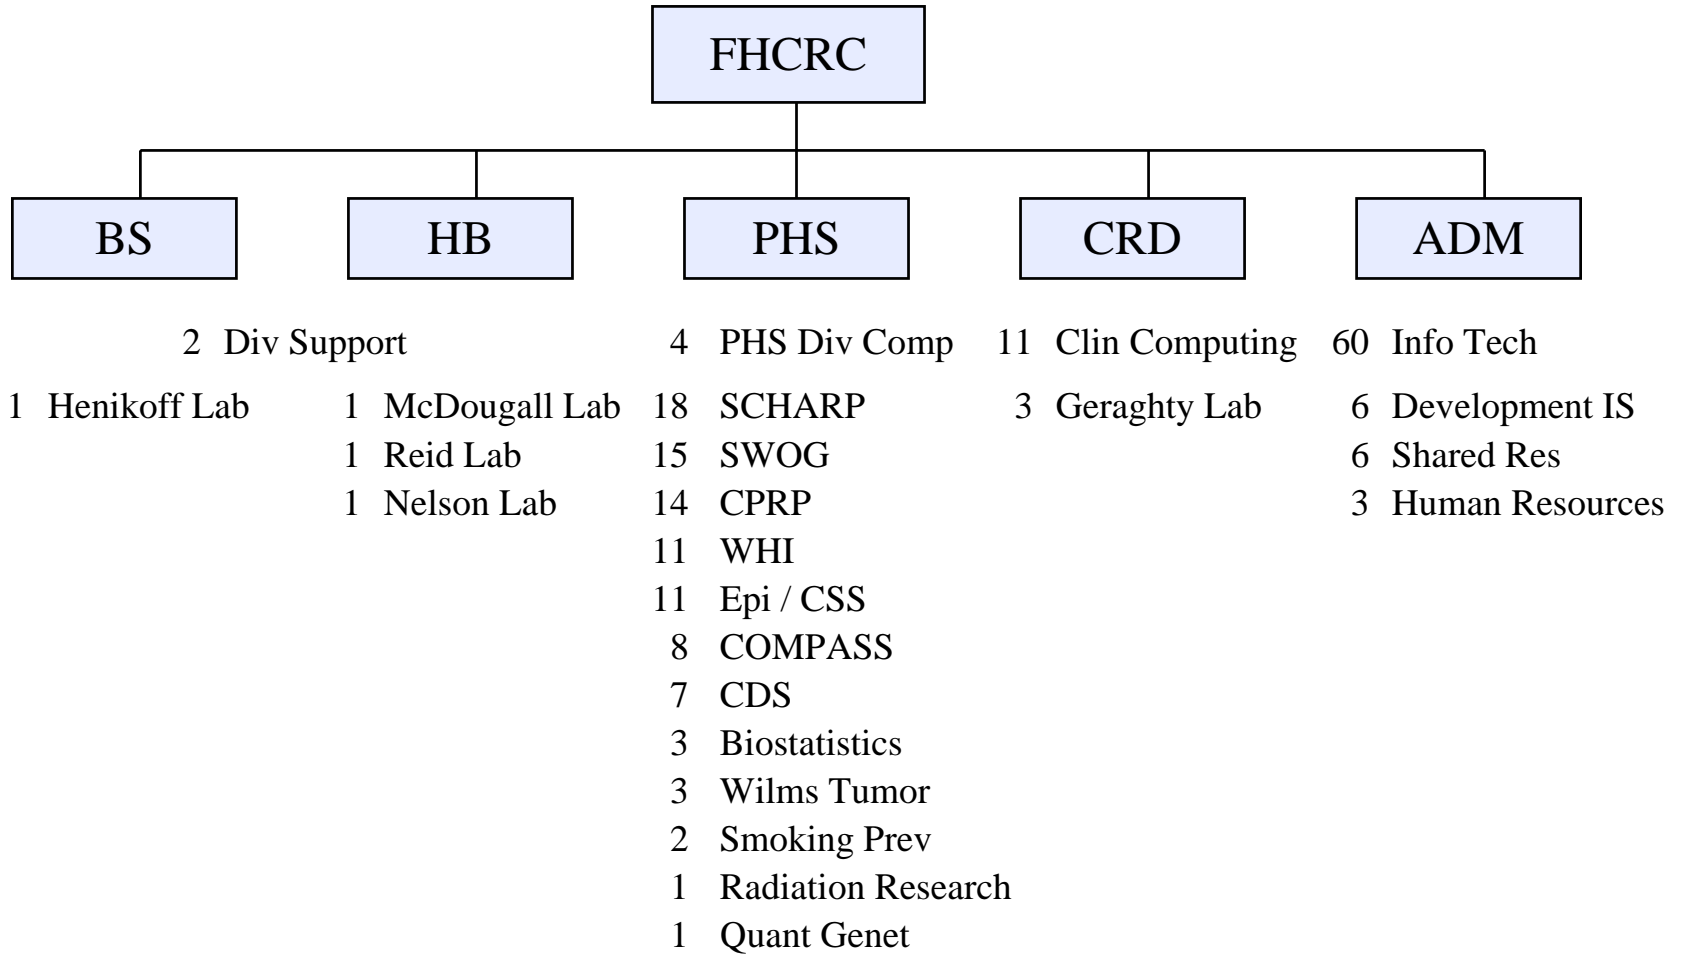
FHCRC

BS

HB

PHS

CRD

ADM

2 Div Support

1 Henikoff Lab

1 McDougall Lab
1 Reid Lab
1 Nelson Lab

4 PHS Div Comp
18 SCHARP
15 SWOG
14 CPRP
11 WHI
11 Epi / CSS
8 COMPASS
7 CDS
3 Biostatistics
3 Wilms Tumor
2 Smoking Prev
1 Radiation Research
1 Quant Genet

11 Clin Computing
3 Geraghty Lab

60 Info Tech
6 Development IS
6 Shared Res
3 Human Resources